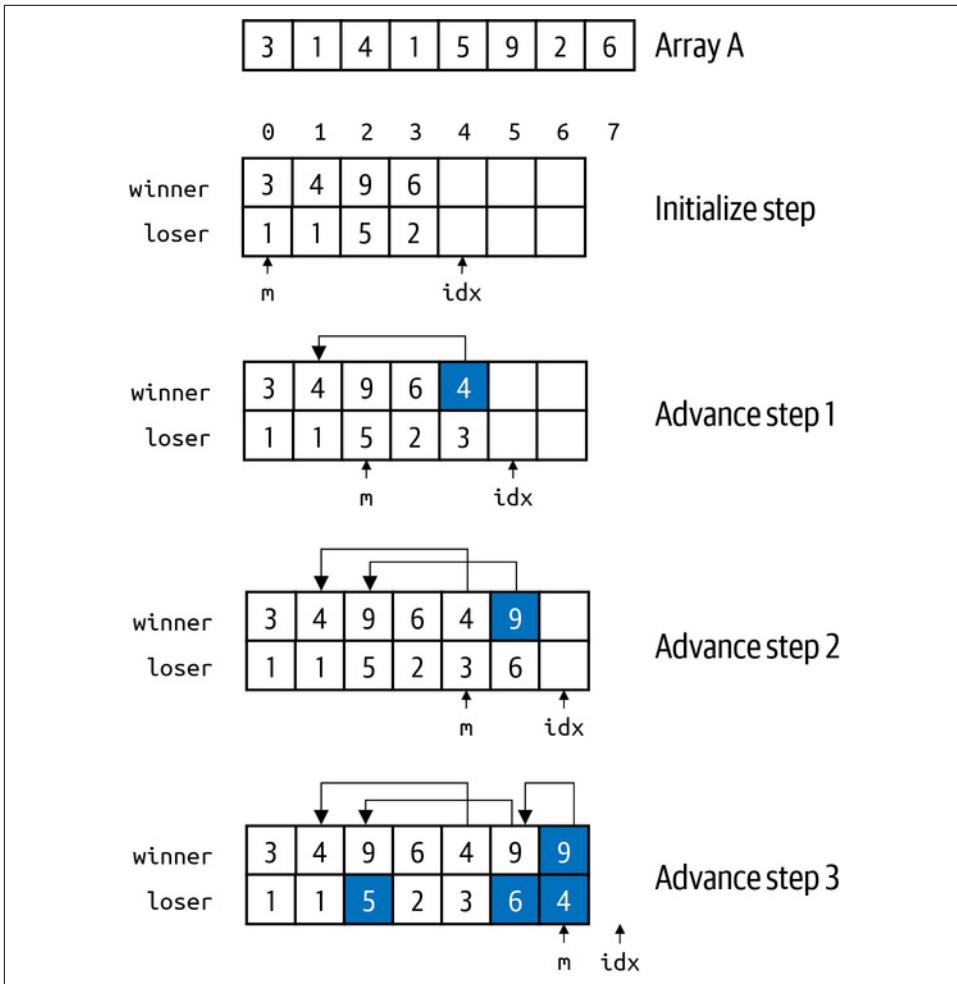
| 3 | 1 | 4 | 1 | 5 | 9 | 2 | 6 |
|---|---|---|---|---|---|---|---|

Array A

0 1 2 3 4 5 6 7

| | | | | | | | |
|---|---|---|---|---|---|---|---|
| winner | 3 | 4 | 9 | 6 | | | |
| loser | 1 | 1 | 5 | 2 | | | |

m idx

Initialize step

| | | | | | | | |
|---|---|---|---|---|---|---|---|
| winner | 3 | 4 | 9 | 6 | 4 | | |
| loser | 1 | 1 | 5 | 2 | 3 | | |

m idx

Advance step 1

| | | | | | | | |
|---|---|---|---|---|---|---|---|
| winner | 3 | 4 | 9 | 6 | 4 | 9 | |
| loser | 1 | 1 | 5 | 2 | 3 | 6 | |

m idx

Advance step 2

| | | | | | | | |
|---|---|---|---|---|---|---|---|
| winner | 3 | 4 | 9 | 6 | 4 | 9 | 9 |
| loser | 1 | 1 | 5 | 2 | 3 | 6 | 4 |

m idx

Advance step 3